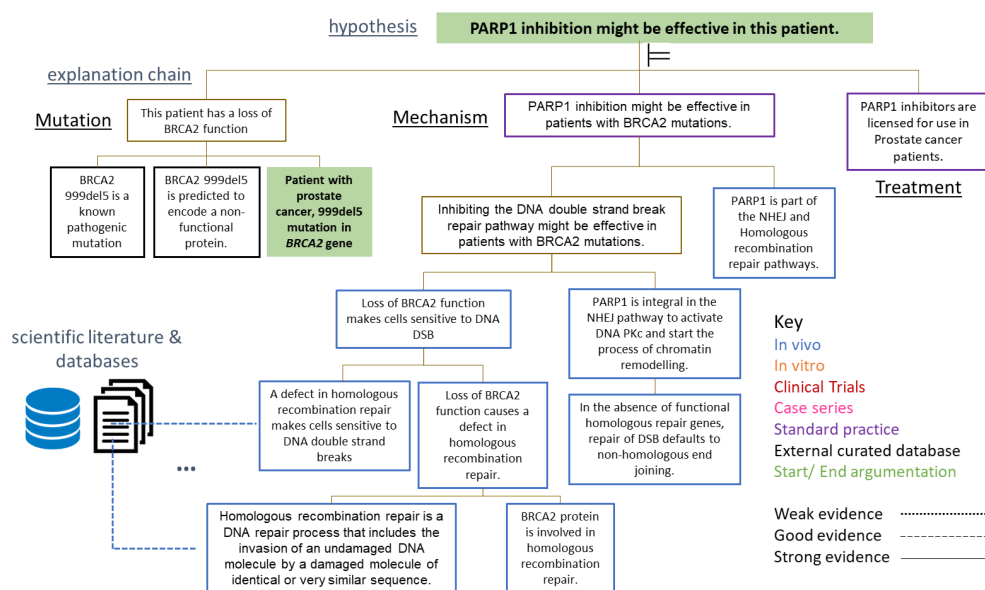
hypothesis

PARP1 inhibition might be effective in this patient.

explanation chain

Mutation

This patient has a loss of BRCA2 function

BRCA2 999del5 is a known pathogenic mutation

BRCA2 999del5 is predicted to encode a non-functional protein.

Patient with prostate cancer, 999del5 mutation in *BRCA2* gene

Mechanism

PARP1 inhibition might be effective in patients with BRCA2 mutations.

PARP1 inhibitors are licensed for use in Prostate cancer patients.

Treatment

Inhibiting the DNA double strand break repair pathway might be effective in patients with BRCA2 mutations.

PARP1 is part of the NHEJ and Homologous recombination repair pathways.

Loss of BRCA2 function makes cells sensitive to DNA DSB

PARP1 is integral in the NHEJ pathway to activate DNA PKc and start the process of chromatin remodelling.

scientific literature & databases

A defect in homologous recombination repair makes cells sensitive to DNA double strand breaks

Loss of BRCA2 function causes a defect in homologous recombination repair.

In the absence of functional homologous repair genes, repair of DSB defaults to non-homologous end joining.

...

Homologous recombination repair is a DNA repair process that includes the invasion of an undamaged DNA molecule by a damaged molecule of identical or very similar sequence.

BRCA2 protein is involved in homologous recombination repair.

Key
In vivo
In vitro
Clinical Trials
Case series
Standard practice
External curated database
Start/ End argumentation

Weak evidence
Good evidence
Strong evidence